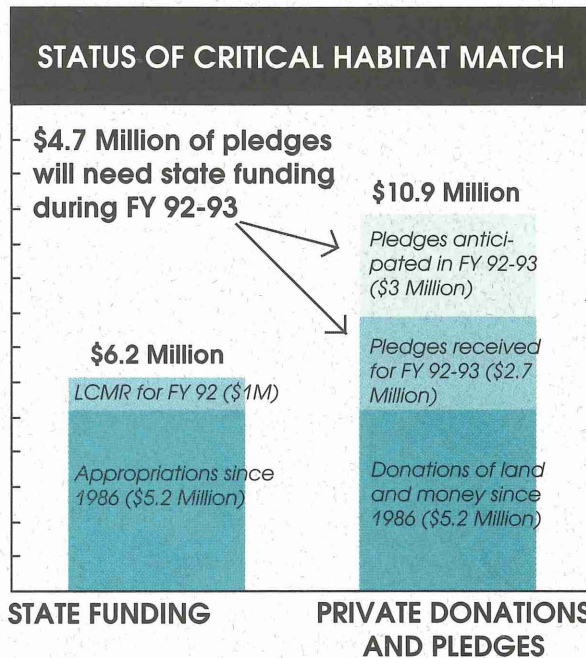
STATUS OF CRITICAL HABITAT MATCH

$4.7 Million of pledges will need state funding during FY 92-93

$10.9 Million

Pledges anticipated in FY 92-93 ($3 Million)

Pledges received for FY 92-93 ($2.7 Million)

Donations of land and money since 1986 ($5.2 Million)

$6.2 Million

LCMR for FY 92 ($1M)

Appropriations since 1986 ($5.2 Million)

STATE FUNDING

PRIVATE DONATIONS AND PLEDGES